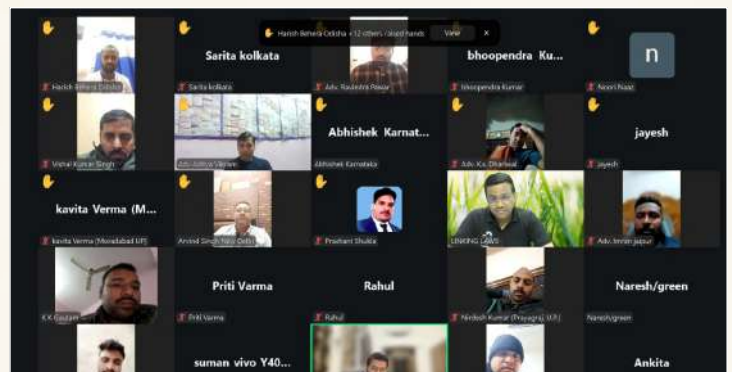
Harish Behera Odisha +12 others raised hands View ×

Harish Behera Odisha

Sarita kolkata

Sarita kolkata

Adv. Ravindra Pawar

bhoopendra Ku...

bhoopendra Kumar

n

Noori Naaz

Vishal Kumar Singh

Adv. Aditya Vikram

Abhishek Karnat...

Abhishek Karnataka

Adv. K.s. Dhariwal

jayesh

jayesh

kavita Verma (M...

kavita Verma (Moradabad UP)

Arvind Singh New Delhi

Prashant Shukla

LINKING LAWS

Adv. Imran jaipur

K.K Gautam

Priti Varma

Priti Varma

Rahul

Rahul

Nirdesh Kumar (Prayagraj, U.P.)

Naresh/green

Naresh/green

suman vivo Y40...

Ankita